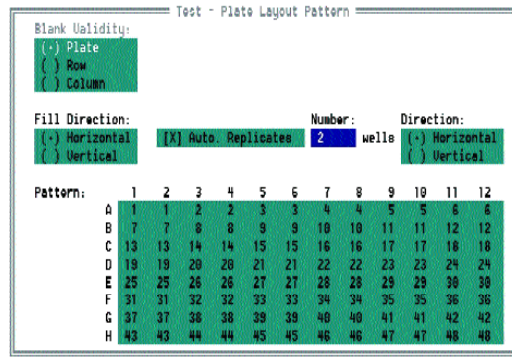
Test - Plate Layout Pattern

Blank Validity:
(•) Plate
( ) Row
( ) Column

Fill Direction:
(•) Horizontal
( ) Vertical

[X] Auto. Replicates

Number:
2 wells

Direction:
(•) Horizontal
( ) Vertical

Pattern:

| | 1 | 2 | 3 | 4 | 5 | 6 | 7 | 8 | 9 | 10 | 11 | 12 |
|---|---|---|---|---|---|---|---|---|---|---|---|---|
| A | 1 | 1 | 2 | 2 | 3 | 3 | 4 | 4 | 5 | 5 | 6 | 6 |
| B | 7 | 7 | 8 | 8 | 9 | 9 | 10 | 10 | 11 | 11 | 12 | 12 |
| C | 13 | 13 | 14 | 14 | 15 | 15 | 16 | 16 | 17 | 17 | 18 | 18 |
| D | 19 | 19 | 20 | 20 | 21 | 21 | 22 | 22 | 23 | 23 | 24 | 24 |
| E | 25 | 25 | 26 | 26 | 27 | 27 | 28 | 28 | 29 | 29 | 30 | 30 |
| F | 31 | 31 | 32 | 32 | 33 | 33 | 34 | 34 | 35 | 35 | 36 | 36 |
| G | 37 | 37 | 38 | 38 | 39 | 39 | 40 | 40 | 41 | 41 | 42 | 42 |
| H | 43 | 43 | 44 | 44 | 45 | 45 | 46 | 46 | 47 | 47 | 48 | 48 |